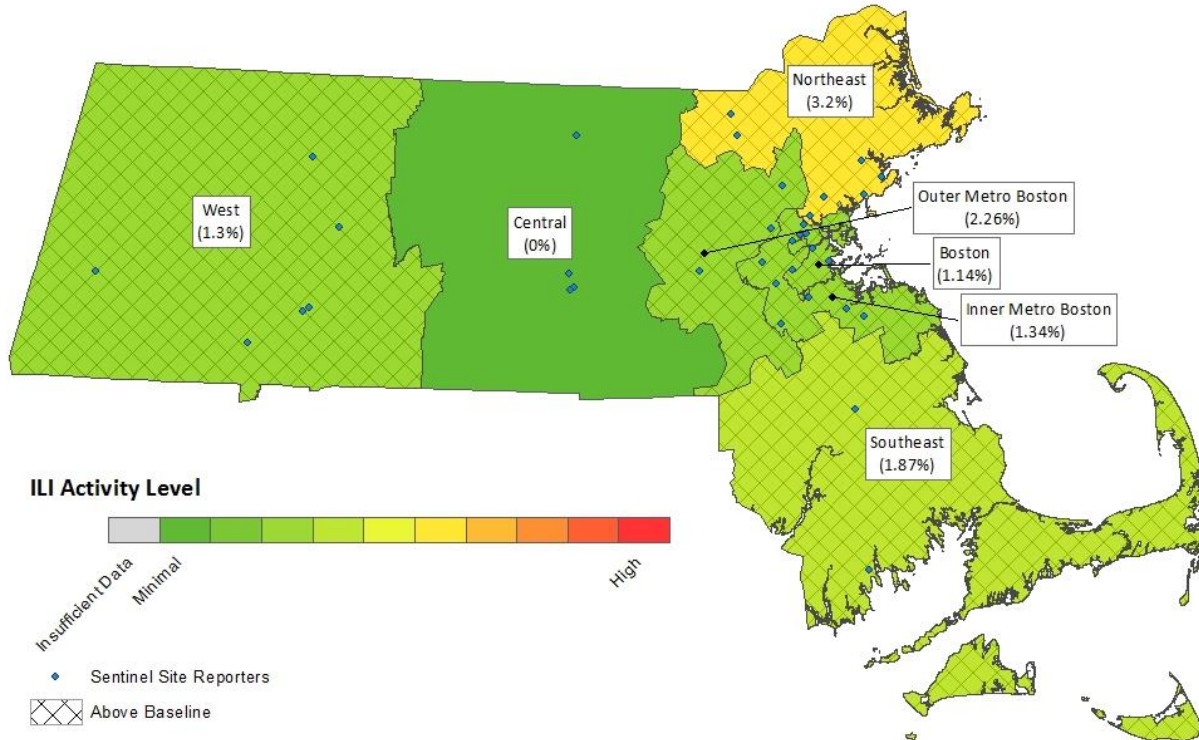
Northeast
(3.2%)

West
(1.3%)

Central
(0%)

Outer Metro Boston
(2.26%)

Boston
(1.14%)

Inner Metro Boston
(1.34%)

Southeast
(1.87%)

ILI Activity Level

Insufficient Data
Minimal
High

Sentinel Site Reporters
Above Baseline